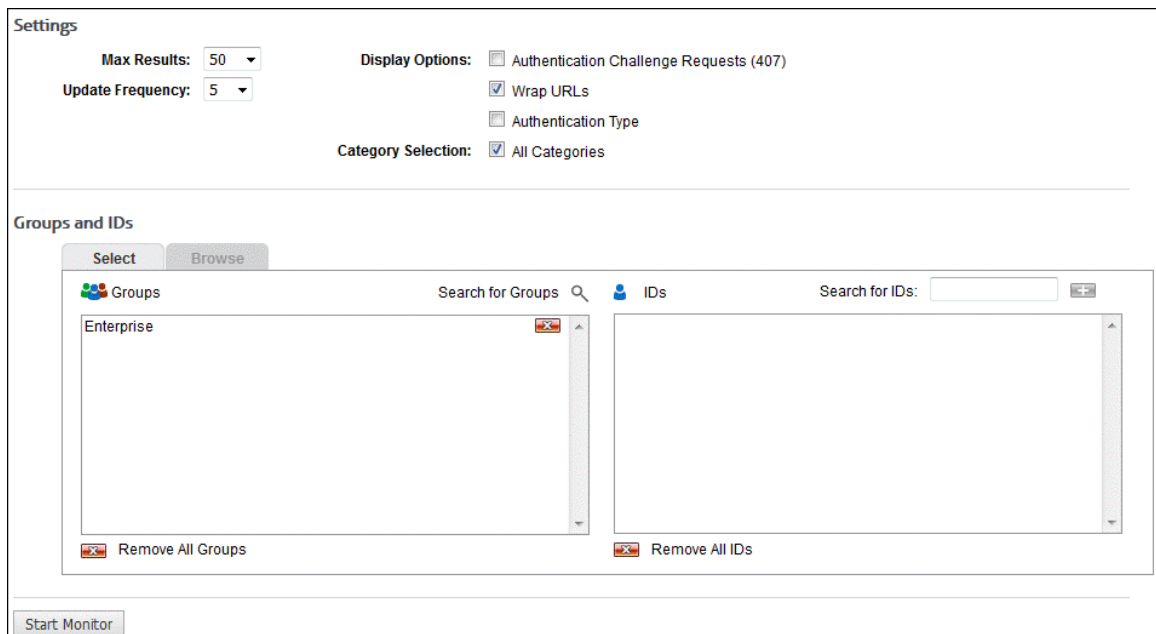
Settings

Max Results: 50

Update Frequency: 5

Display Options: Authentication Challenge Requests (407)

Wrap URLs

Authentication Type

Category Selection: All Categories

Groups and IDs

Select | Browse

Groups

Search for Groups

IDs

Search for IDs:

Enterprise

Remove All Groups

Remove All IDs

Start Monitor